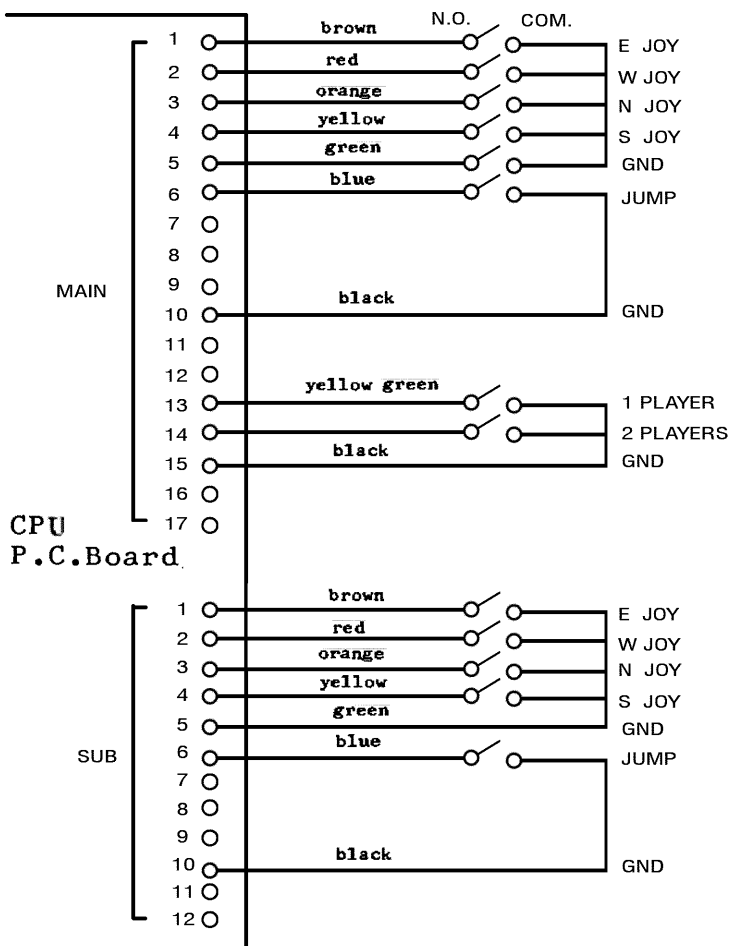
N.O. COM.

MAIN

1 brown E JOY
2 red W JOY
3 orange N JOY
4 yellow S JOY
5 green GND
6 blue JUMP
7
8
9
10 black GND
11
12
13 yellow green 1 PLAYER
14 2 PLAYERS
15 black GND
16
17

CPU
P.C.Board

SUB

1 brown E JOY
2 red W JOY
3 orange N JOY
4 yellow S JOY
5 green GND
6 blue JUMP
7
8
9
10 black GND
11
12